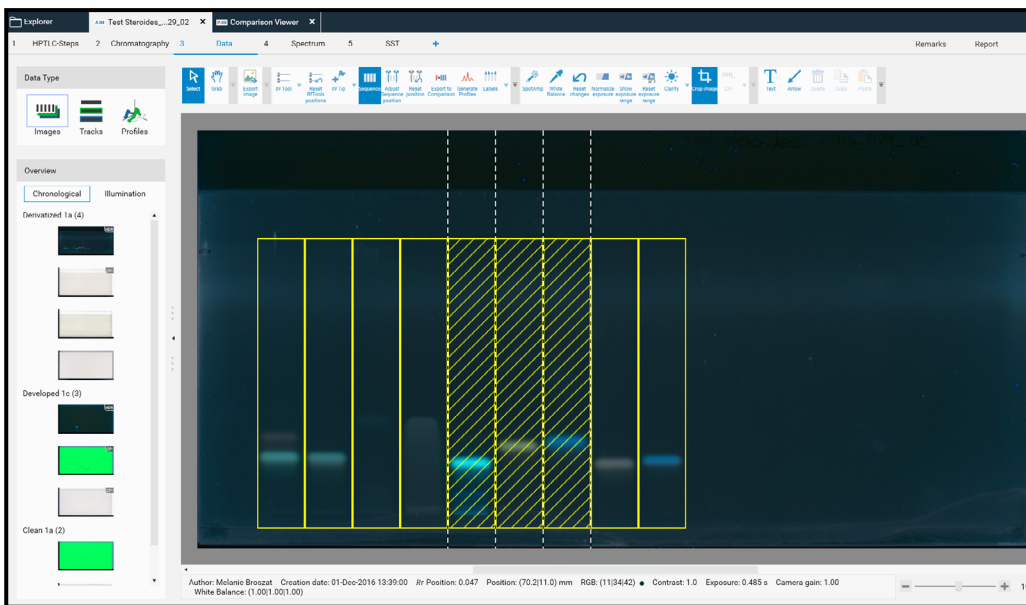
Explorer
Test Steroides_...29_02
Comparison Viewer

1 HPTLC-Steps 2 Chromatography 3 Data 4 Spectrum 5 SST +
Remarks Report

Data Type
Images Tracks Profiles

Select Grab Export Image Rf Tool Reset RfTools positions Rf Tip Sequence Adjust Sequence position Reset position Export to Comparison Generate Profiles Labels SpotAmp White Balance Reset changes Normalize exposure Show exposure range Reset exposure range Clarify Crop image Text Arrow Delete Copy Paste

Overview
Chronological Illumination
Derivatized 1a (4)
Developed 1c (3)
Clean 1a (2)

Author: Melanie Broszat Creation date: 01-Dec-2016 13:39:00 Rf Position: 0.047 Position: (70.2|11.0) mm RGB: (11|34|42) Contrast: 1.0 Exposure: 0.485 s Camera gain: 1.00
White Balance: (1.00|1.00|1.00)